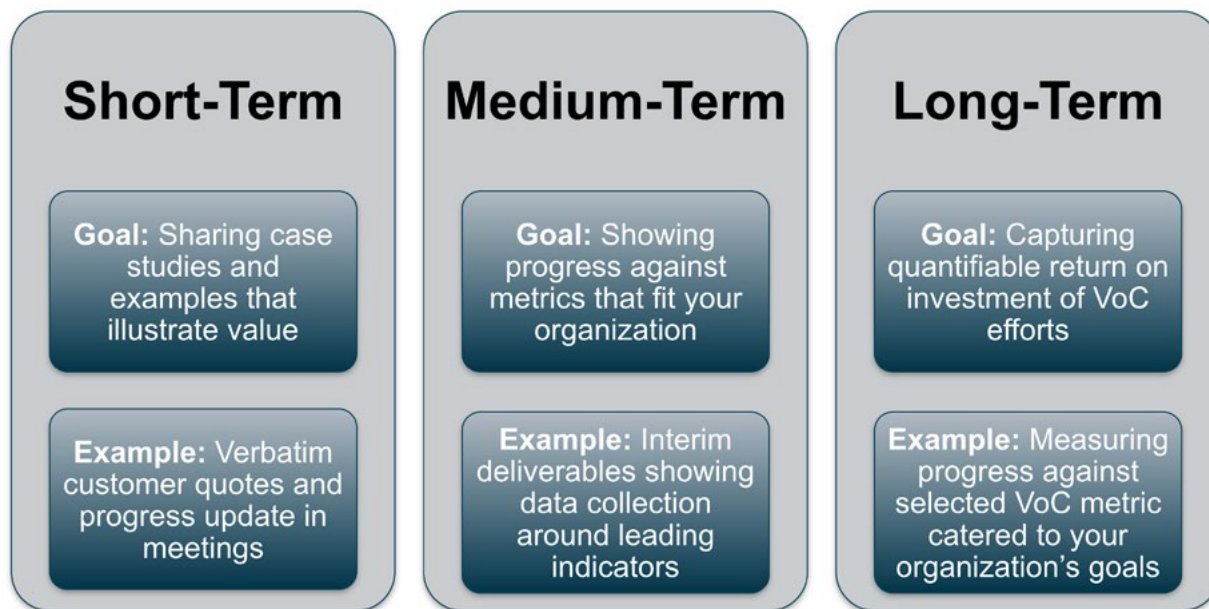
Short-Term

Goal: Sharing case studies and examples that illustrate value

Example: Verbatim customer quotes and progress update in meetings

Medium-Term

Goal: Showing progress against metrics that fit your organization

Example: Interim deliverables showing data collection around leading indicators

Long-Term

Goal: Capturing quantifiable return on investment of VoC efforts

Example: Measuring progress against selected VoC metric catered to your organization's goals